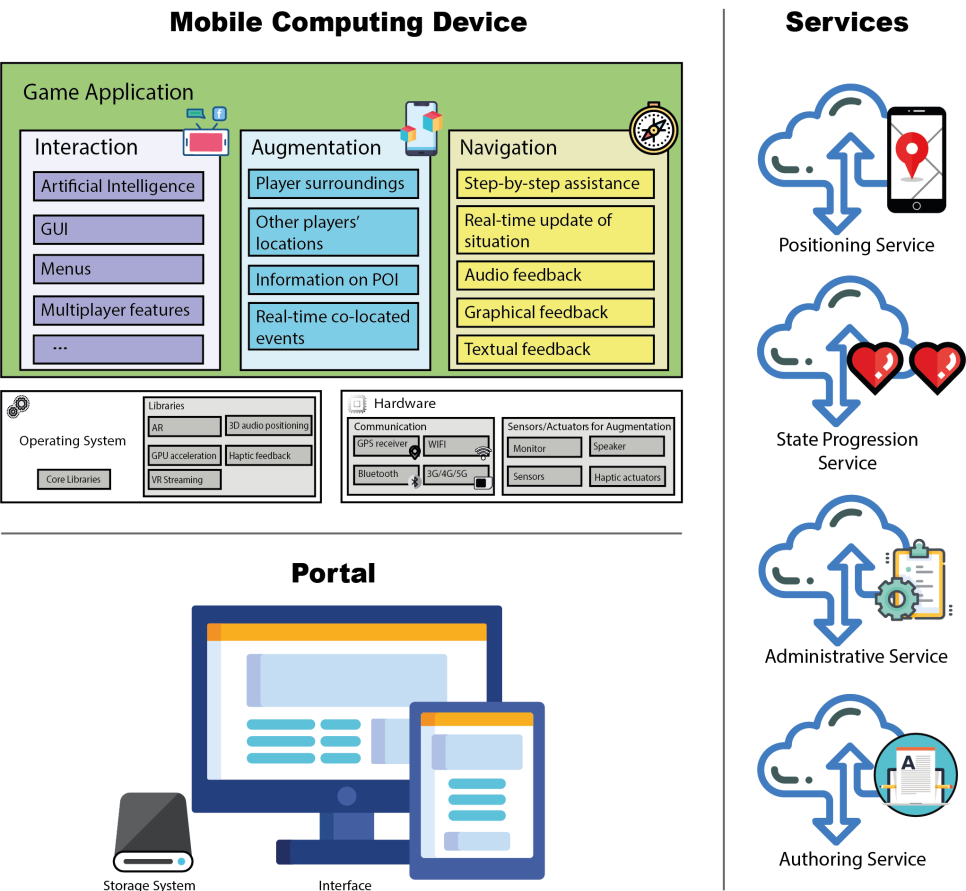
Mobile Computing Device

Game Application

Interaction
Artificial Intelligence
GUI
Menus
Multiplayer features
...

Augmentation
Player surroundings
Other players' locations
Information on POI
Real-time co-located events

Navigation
Step-by-step assistance
Real-time update of situation
Audio feedback
Graphical feedback
Textual feedback

Operating System
Core Libraries
Libraries
AR
3D audio positioning
GPU acceleration
Haptic feedback
VR Streaming

Hardware
Communication
GPS receiver
WIFI
Bluetooth
3G/4G/5G
Sensors/Actuators for Augmentation
Monitor
Speaker
Sensors
Haptic actuators

Portal
Storage System
Interface

Services
Positioning Service
State Progression Service
Administrative Service
Authoring Service